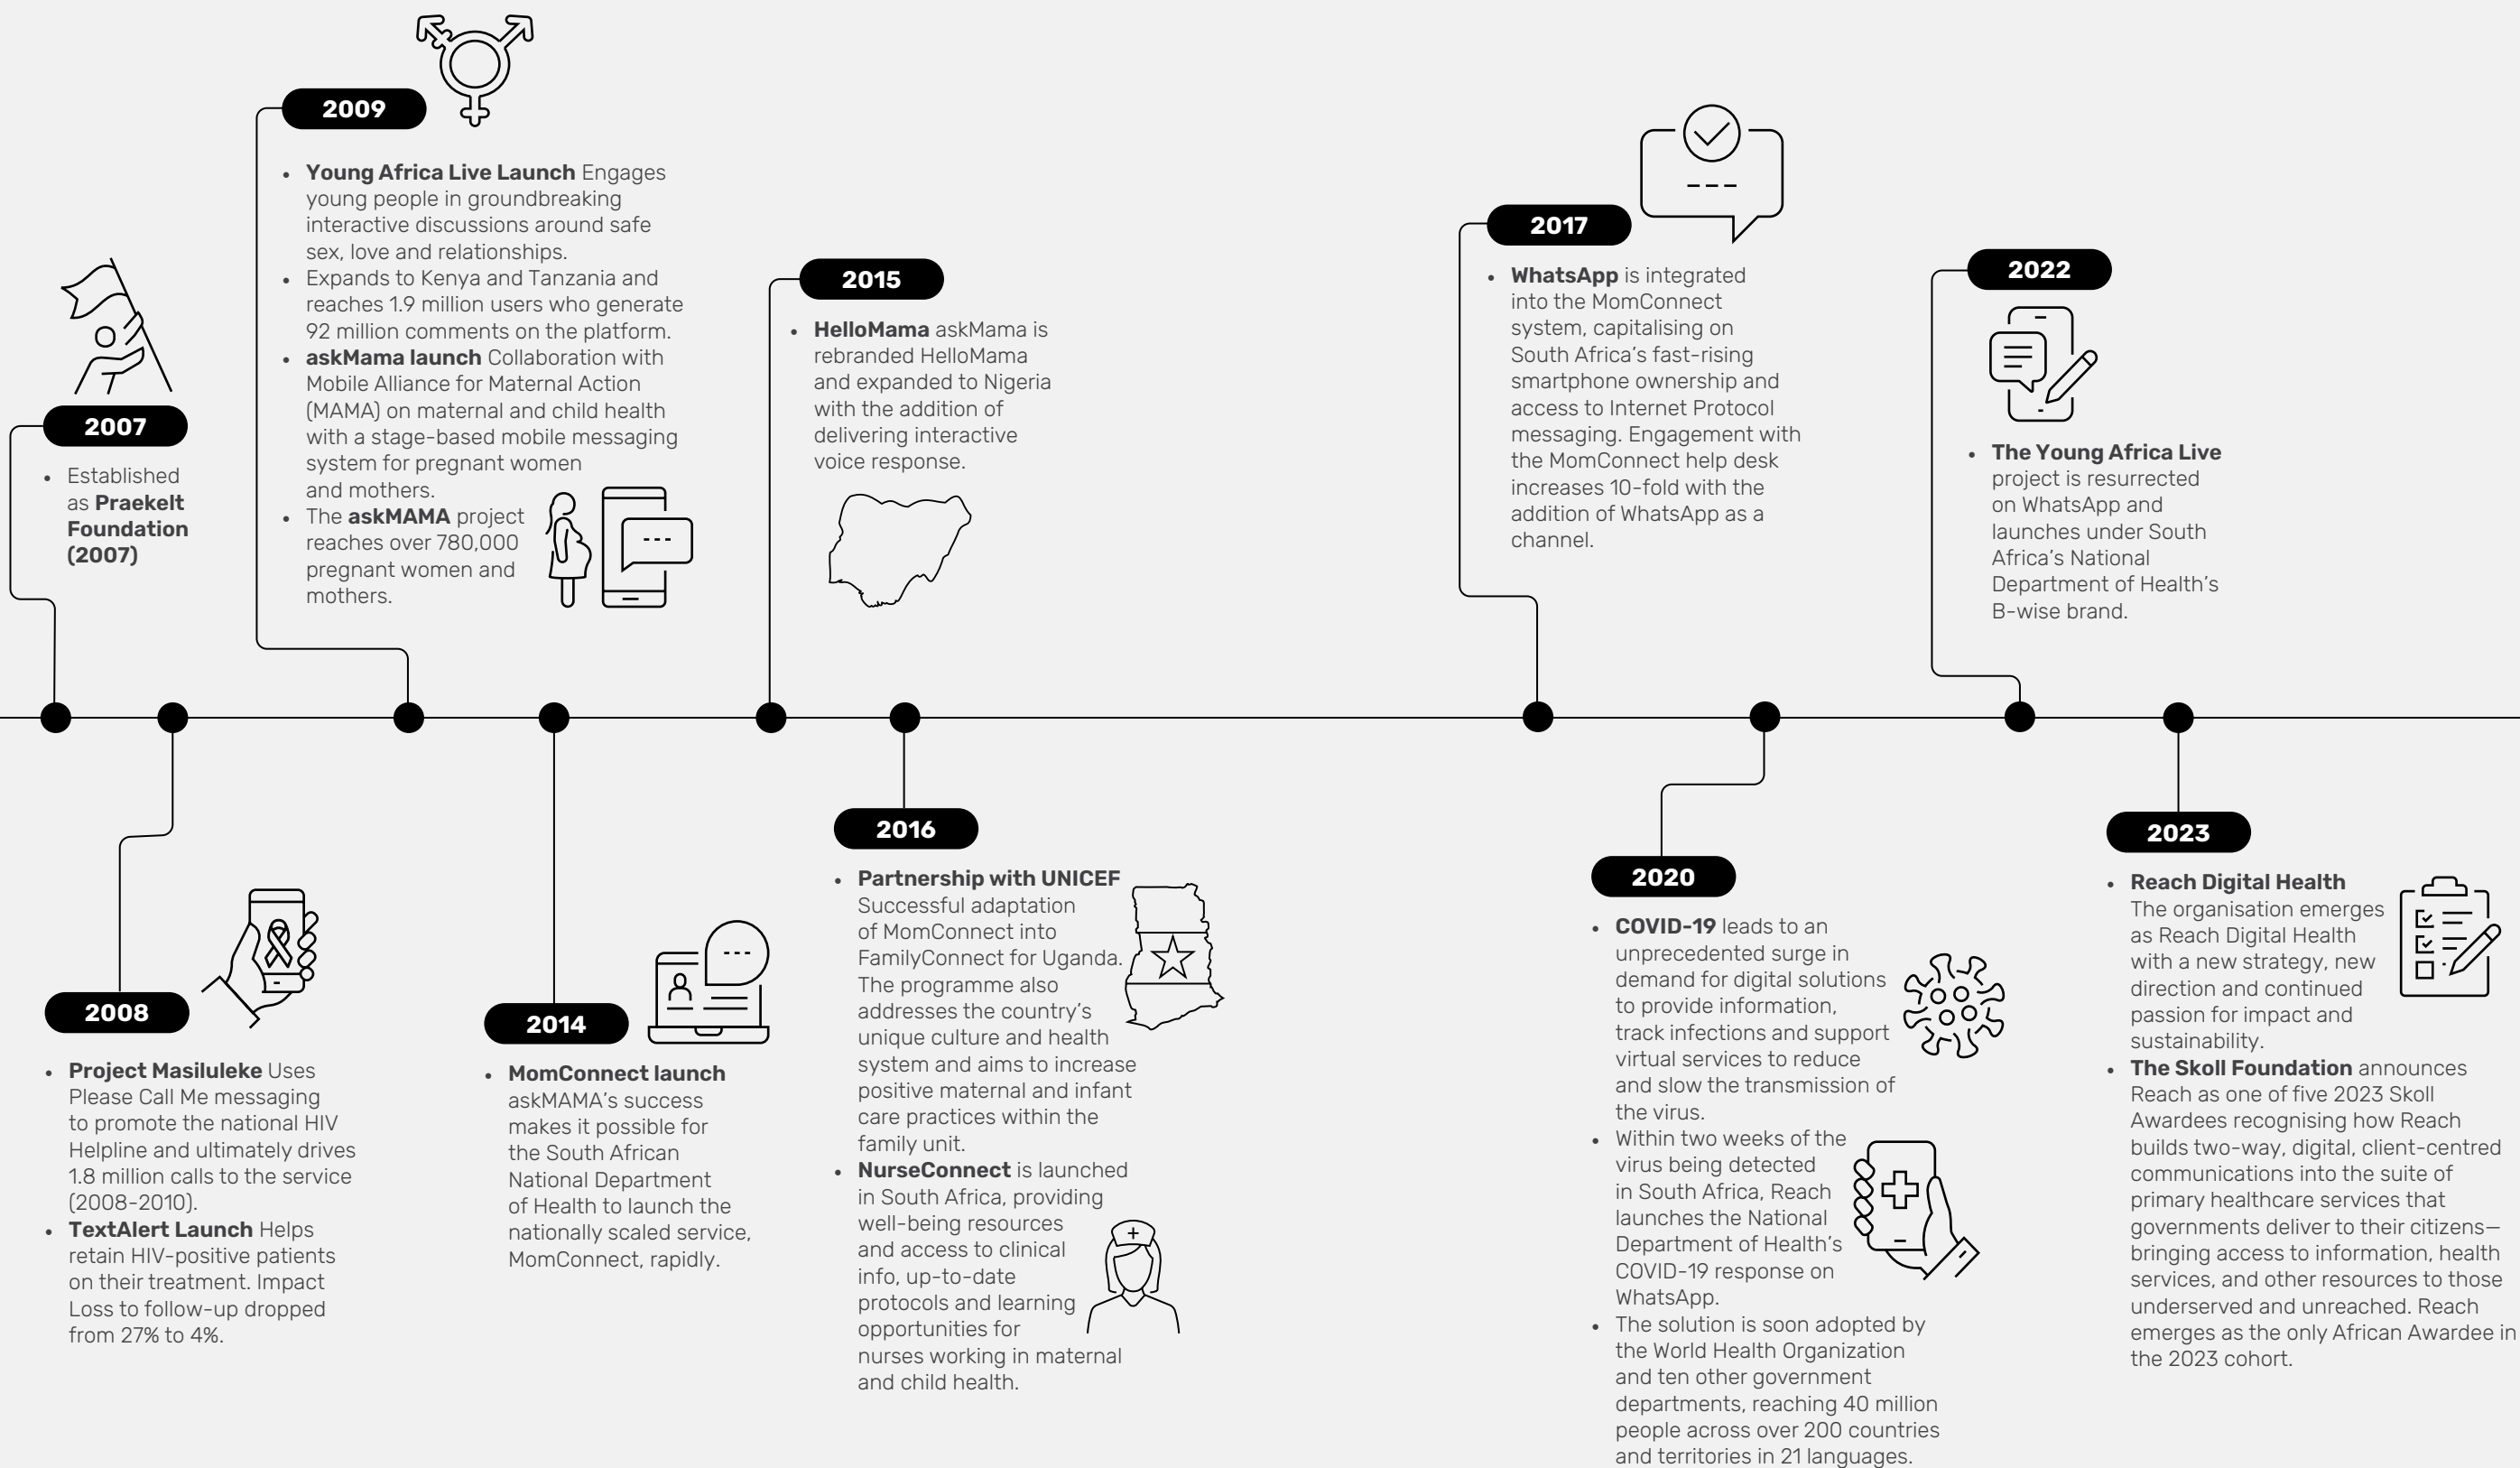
2007

- Established as **Praekelt Foundation (2007)**

2008

- **Project Masiluleke** Uses Please Call Me messaging to promote the national HIV Helpline and ultimately drives 1.8 million calls to the service (2008-2010).
- **TextAlert Launch** Helps retain HIV-positive patients on their treatment. Impact Loss to follow-up dropped from 27% to 4%.

2009

- **Young Africa Live Launch** Engages young people in groundbreaking interactive discussions around safe sex, love and relationships.
- Expands to Kenya and Tanzania and reaches 1.9 million users who generate 92 million comments on the platform.
- **askMama launch** Collaboration with Mobile Alliance for Maternal Action (MAMA) on maternal and child health with a stage-based mobile messaging system for pregnant women and mothers.
- The **askMAMA** project reaches over 780,000 pregnant women and mothers.

2014

- **MomConnect launch** askMAMA's success makes it possible for the South African National Department of Health to launch the nationally scaled service, MomConnect, rapidly.

2015

- **HelloMama** askMama is rebranded HelloMama and expanded to Nigeria with the addition of delivering interactive voice response.

2016

- **Partnership with UNICEF** Successful adaptation of MomConnect into FamilyConnect for Uganda. The programme also addresses the country's unique culture and health system and aims to increase positive maternal and infant care practices within the family unit.
- **NurseConnect** is launched in South Africa, providing well-being resources and access to clinical info, up-to-date protocols and learning opportunities for nurses working in maternal and child health.

2017

- **WhatsApp** is integrated into the MomConnect system, capitalising on South Africa's fast-rising smartphone ownership and access to Internet Protocol messaging. Engagement with the MomConnect help desk increases 10-fold with the addition of WhatsApp as a channel.

2020

- **COVID-19** leads to an unprecedented surge in demand for digital solutions to provide information, track infections and support virtual services to reduce and slow the transmission of the virus.
- Within two weeks of the virus being detected in South Africa, Reach launches the National Department of Health's COVID-19 response on WhatsApp.
- The solution is soon adopted by the World Health Organization and ten other government departments, reaching 40 million people across over 200 countries and territories in 21 languages.

2022

- **The Young Africa Live** project is resurrected on WhatsApp and launches under South Africa's National Department of Health's B-wise brand.

2023

- **Reach Digital Health** The organisation emerges as Reach Digital Health with a new strategy, new direction and continued passion for impact and sustainability.
- **The Skoll Foundation** announces Reach as one of five 2023 Skoll Awardees recognising how Reach builds two-way, digital, client-centred communications into the suite of primary healthcare services that governments deliver to their citizens—bringing access to information, health services, and other resources to those underserved and unreached. Reach emerges as the only African Awardee in the 2023 cohort.